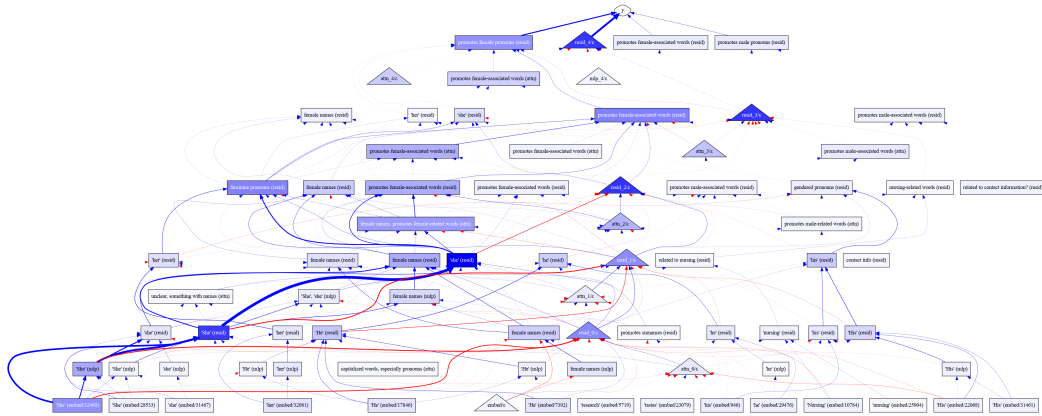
y

promotes female pronouns (resid)

resid_5/c

promotes female-associated words (resid)

promotes male pronouns (resid)

attn_4/c

promotes female-associated words (attn)

mlp_4/c

female names (resid)

'her' (resid)

'she' (resid)

promotes female-associated words (resid)

resid_3/c

promotes male-associated words (resid)

promotes female-associated words (attn)

promotes female-associated words (attn)

attn_3/c

promotes male-associated words (attn)

feminine pronouns (resid)

female names (resid)

promotes female-associated words (resid)

promotes female-associated words (resid)

resid_2/c

promotes male-associated words (resid)

gendered pronouns (resid)

nursing-related words (resid)

related to contact information? (resid)

female names, promotes female-related words (attn)

attn_2/c

promotes male-related words (attn)

'her' (resid)

female names (resid)

female names (resid)

'she' (resid)

'he' (resid)

resid_1/c

related to nursing (resid)

'his' (resid)

contact info (resid)

'unclear, something with names (attn)

'She', 'she' (mlp)

female names (mlp)

attn_1/c

'she' (resid)

'She' (resid)

'her' (resid)

'He' (resid)

female names (resid)

resid_0/c

promotes surnames (resid)

'he' (resid)

'nursing' (resid)

'his' (resid)

'His' (resid)

'She' (mlp)

'She' (mlp)

'she' (mlp)

'He' (mlp)

'her' (mlp)

capitalized words, especially pronouns (attn)

'He' (mlp)

female names (mlp)

attn_0/c

'he' (mlp)

'His' (mlp)

'She' (embed/12465)

'She' (embed/28533)

'she' (embed/31447)

'her' (embed/32861)

'He' (embed/17946)

embed/c

'He' (embed/7392)

'research' (embed/9719)

'nurse' (embed/23079)

'his' (embed/946)

'he' (embed/29476)

'Nursing' (embed/10764)

'nursing' (embed/25994)

'His' (embed/22869)

'His' (embed/31461)